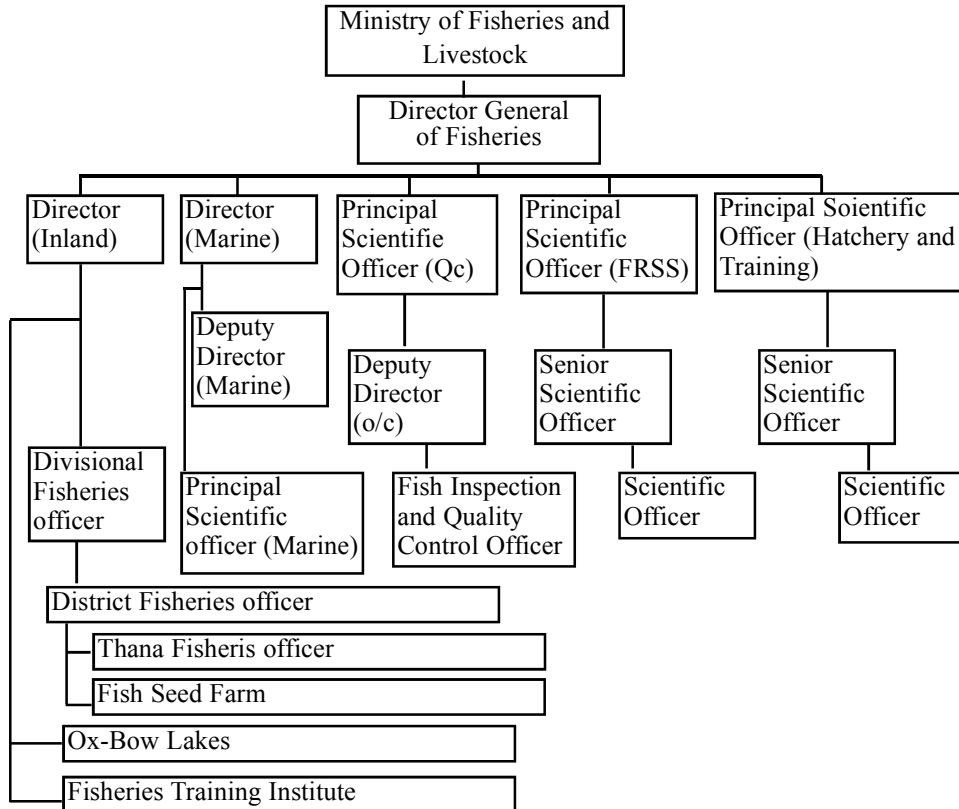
Ministry of Fisheries and Livestock

Director General of Fisheries

Director (Inland)

Director (Marine)

Principal Scientifie Officer (Qc)

Principal Scientific Officer (FRSS)

Principal Soientific Officer (Hatchery and Training)

Deputy Director (Marine)

Deputy Director (o/c)

Senior Scientific Officer

Senior Scientific Officer

Divisional Fisheries officer

Principal Scientific officer (Marine)

Fish Inspection and Quality Control Officer

Scientific Officer

Scientific Officer

District Fisheries officer

Thana Fisheris officer

Fish Seed Farm

Ox-Bow Lakes

Fisheries Training Institute